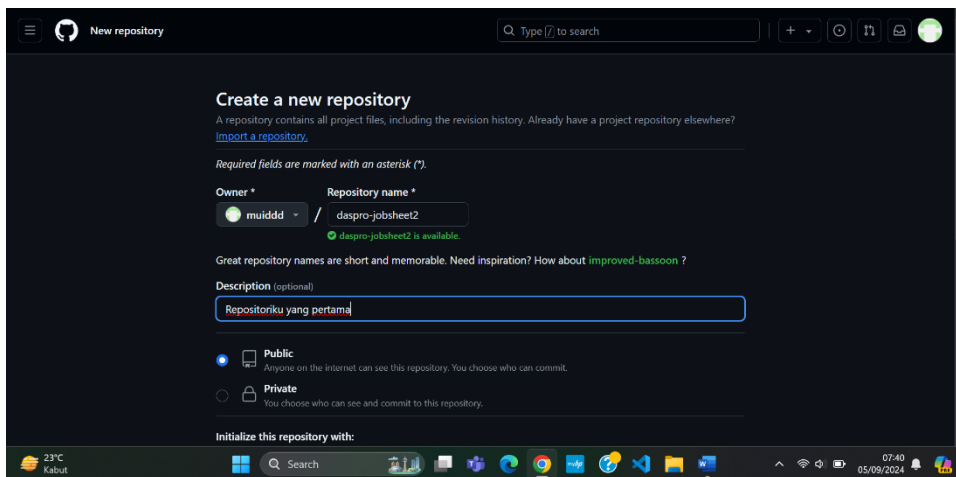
New repository

Type / to search

Create a new repository

A repository contains all project files, including the revision history. Already have a project repository elsewhere? Import a repository.

Required fields are marked with an asterisk (*).

Owner *

muiddd

/

Repository name *

daspro-jobsheet2

daspro-jobsheet2 is available.

Great repository names are short and memorable. Need inspiration? How about improved-bassoon ?

Description (optional)

Repositoriku yang pertama

Public

Anyone on the internet can see this repository. You choose who can commit.

Private

You choose who can see and commit to this repository.

Initialize this repository with:

23°C
Kabut

Search

07:40
05/09/2024